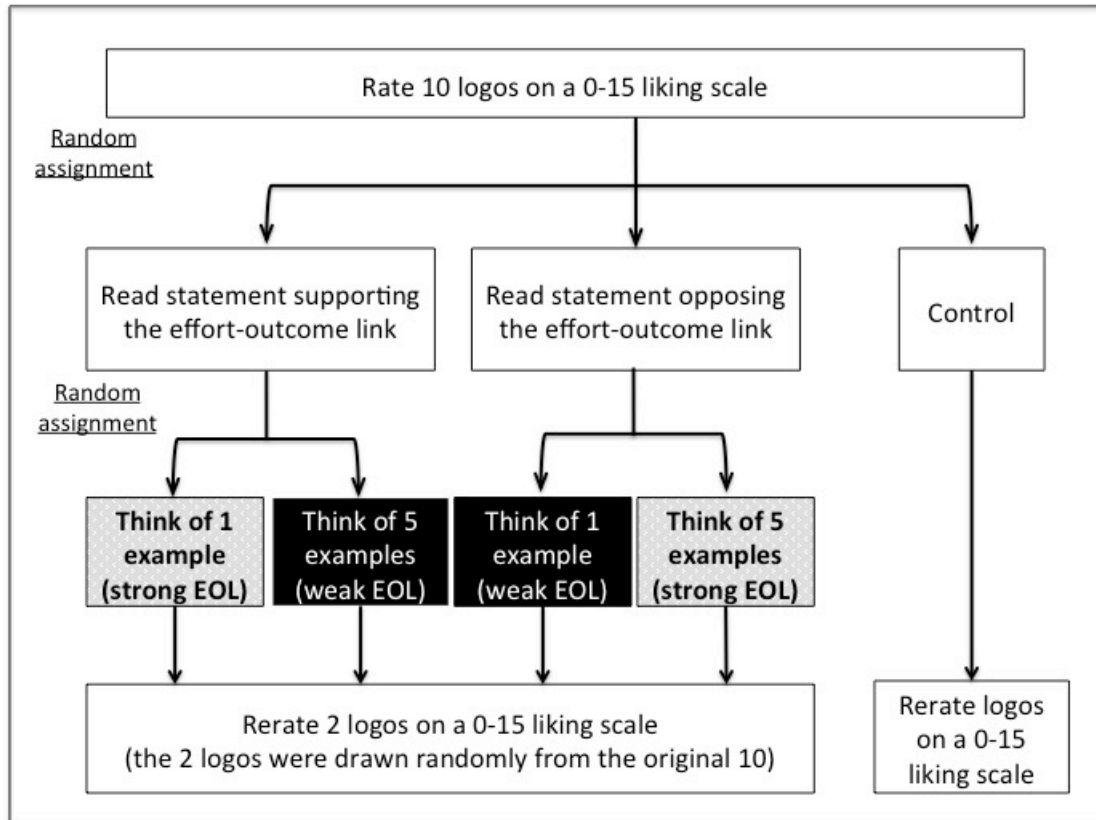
Rate 10 logos on a 0-15 liking scale

Random assignment

Read statement supporting the effort-outcome link

Read statement opposing the effort-outcome link

Control

Random assignment

Think of 1 example (strong EOL)

Think of 5 examples (weak EOL)

Think of 1 example (weak EOL)

Think of 5 examples (strong EOL)

Rerate 2 logos on a 0-15 liking scale (the 2 logos were drawn randomly from the original 10)

Rerate logos on a 0-15 liking scale